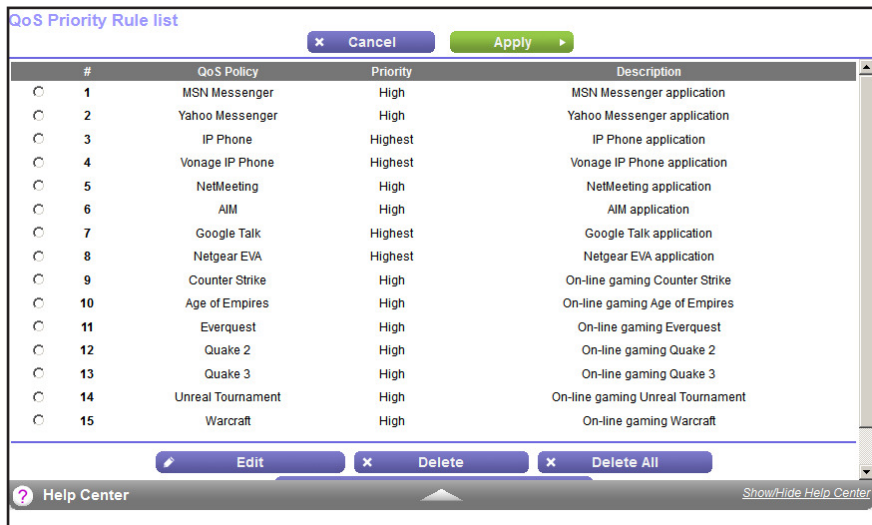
QoS Priority Rule list

Cancel Apply

| | # | QoS Policy | Priority | Description |
|---|---|---|---|---|
| | 1 | MSN Messenger | High | MSN Messenger application |
| | 2 | Yahoo Messenger | High | Yahoo Messenger application |
| | 3 | IP Phone | Highest | IP Phone application |
| | 4 | Vonage IP Phone | Highest | Vonage IP Phone application |
| | 5 | NetMeeting | High | NetMeeting application |
| | 6 | AIM | High | AIM application |
| | 7 | Google Talk | Highest | Google Talk application |
| | 8 | Netgear EVA | Highest | Netgear EVA application |
| | 9 | Counter Strike | High | On-line gaming Counter Strike |
| | 10 | Age of Empires | High | On-line gaming Age of Empires |
| | 11 | Everquest | High | On-line gaming Everquest |
| | 12 | Quake 2 | High | On-line gaming Quake 2 |
| | 13 | Quake 3 | High | On-line gaming Quake 3 |
| | 14 | Unreal Tournament | High | On-line gaming Unreal Tournament |
| | 15 | Warcraft | High | On-line gaming Warcraft |

Edit Delete Delete All

Help Center Show/Hide Help Center